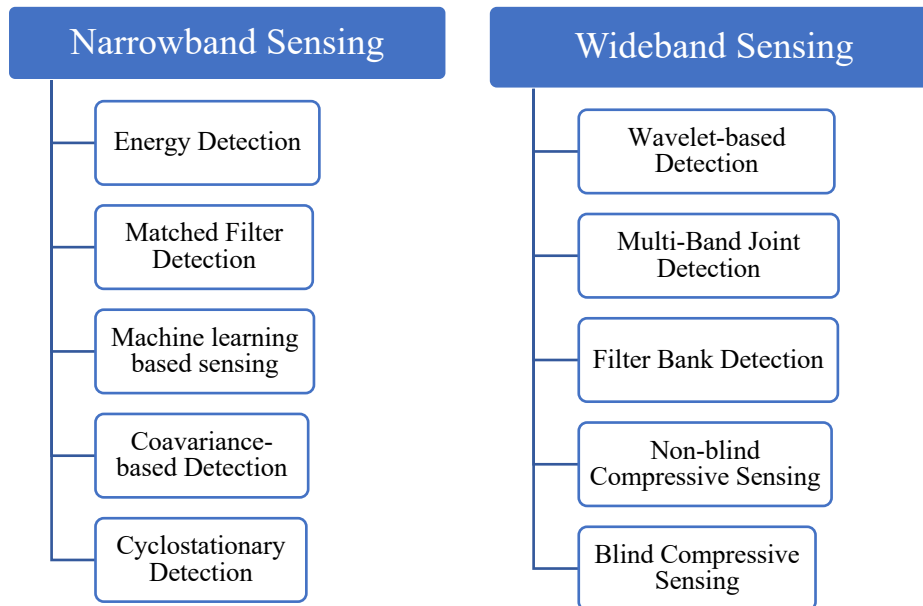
Narrowband Sensing

Energy Detection

Matched Filter Detection

Machine learning based sensing

Coavariance-based Detection

Cyclostationary Detection

Wideband Sensing

Wavelet-based Detection

Multi-Band Joint Detection

Filter Bank Detection

Non-blind Compressive Sensing

Blind Compressive Sensing